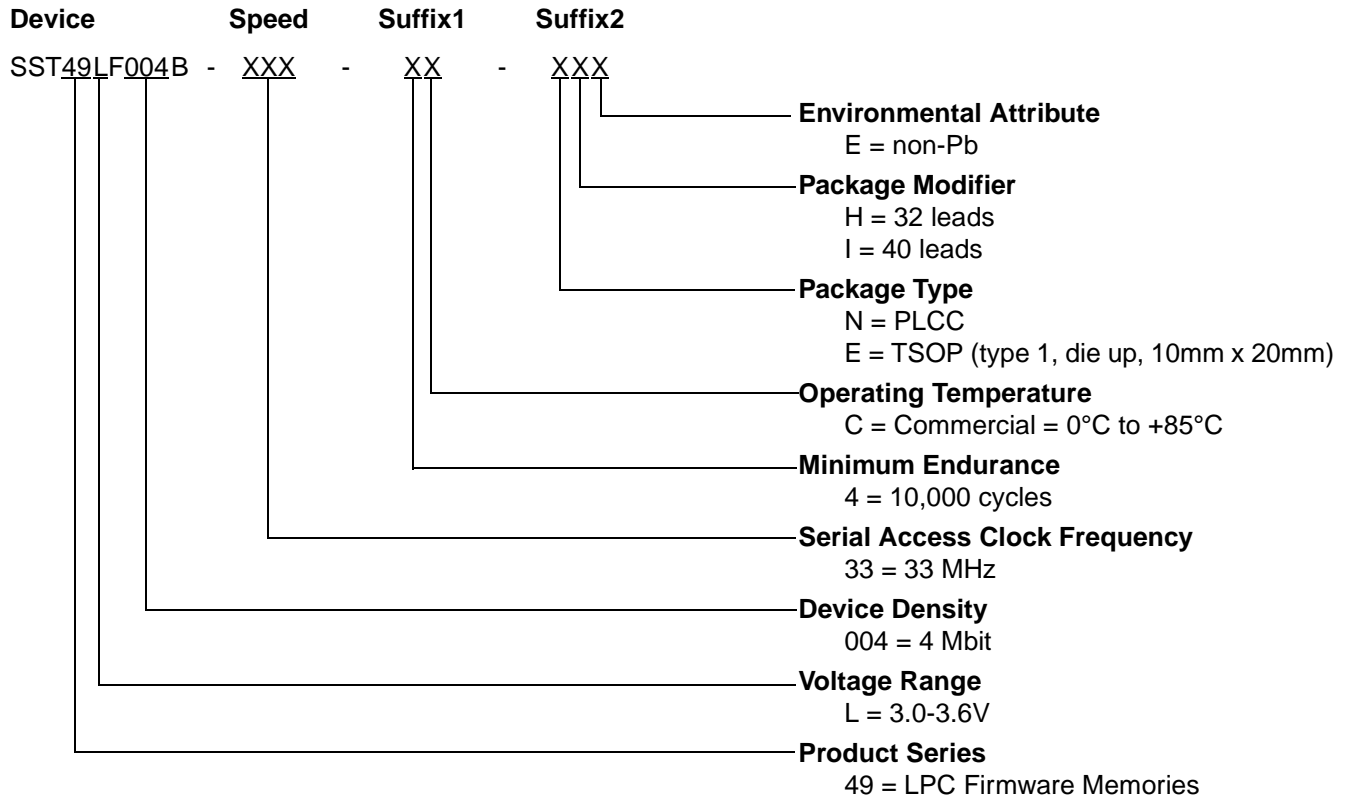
Device Speed Suffix1 Suffix2

SST49LF004B - XXX - XX - XXX

Environmental Attribute
E = non-Pb

Package Modifier
H = 32 leads
I = 40 leads

Package Type
N = PLCC
E = TSOP (type 1, die up, 10mm x 20mm)

Operating Temperature
C = Commercial = 0°C to +85°C

Minimum Endurance
4 = 10,000 cycles

Serial Access Clock Frequency
33 = 33 MHz

Device Density
004 = 4 Mbit

Voltage Range
L = 3.0-3.6V

Product Series
49 = LPC Firmware Memories